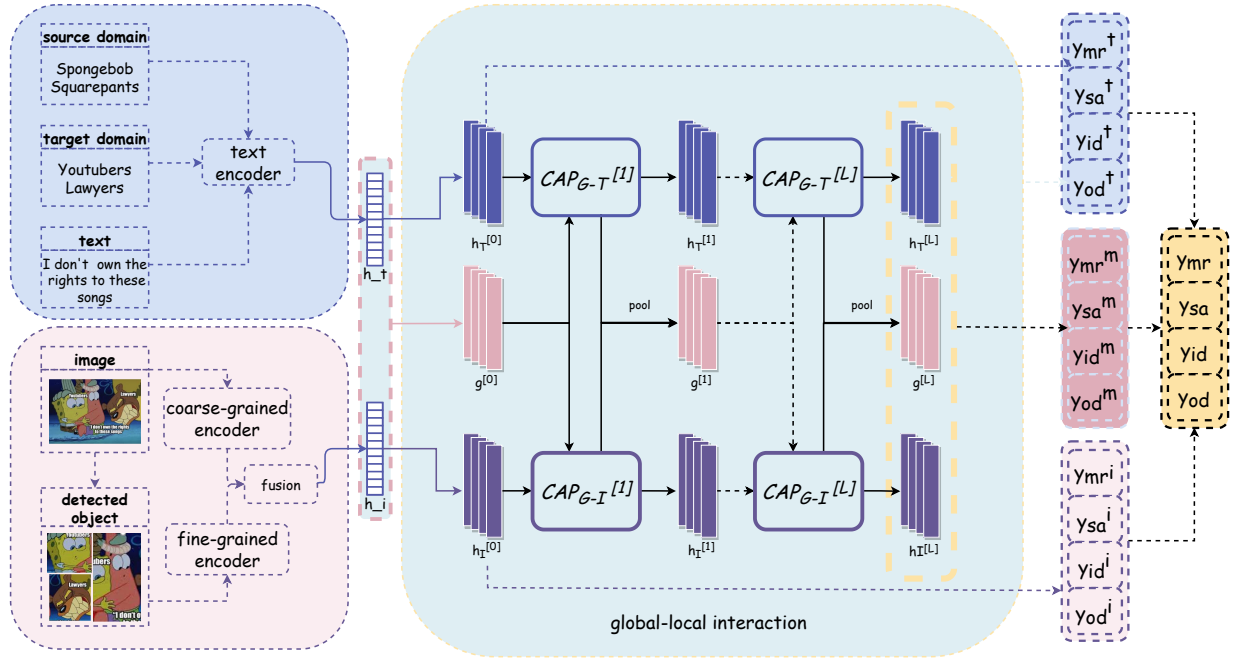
source domain

Spongebob Squarepants

target domain

Youtubers Lawyers

text

I don't own the rights to these songs

text encoder

h_t

image

Youtubers Lawyers

I don't own the rights to these songs

coarse-grained encoder

fusion

detected object

Youtubers Lawyers

I don't o

fine-grained encoder

h_i

$CAP_{G-T}$ [1]

$CAP_{G-T}$ [L]

$h_T^{[0]}$

$h_T^{[1]}$

$h_T^{[L]}$

pool

pool

$g^{[0]}$

$g^{[1]}$

$g^{[L]}$

$CAP_{G-I}$ [1]

$CAP_{G-I}$ [L]

$h_I^{[0]}$

$h_I^{[1]}$

$hI^{[L]}$

global-local interaction

$Ymr^t$

$Ysa^t$

$Yid^t$

$Yod^t$

$Ymr^m$

$Ysa^m$

$Yid^m$

$Yod^m$

$Ymr^i$

$Ysa^i$

$Yid^i$

$Yod^i$

Ymr

Ysa

Yid

Yod